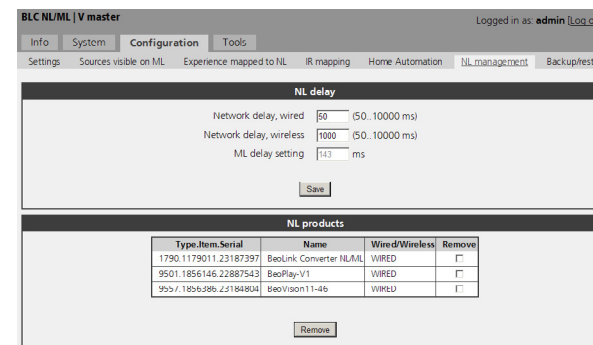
BLC NL/ML | V master

Logged in as: admin [Log o

Info System Configuration Tools

Settings Sources visible on ML Experience mapped to NL IR mapping Home Automation NL management Backup/rest

NL delay

Network delay, wired 50 (50..10000 ms)

Network delay, wireless 1000 (50..10000 ms)

ML delay setting 143 ms

Save

NL products

| Type.Item.Serial | Name | Wired/Wireless | Remove |
|---|---|---|---|
| 1790.1179011.23187397 | BeoLink Converter NL/ML | WIRED | ☐ |
| 9501.1856146.22887543 | BeoPlay-V1 | WIRED | ☐ |
| 9557.1856386.23184804 | BeoVision11-46 | WIRED | ☐ |

Remove